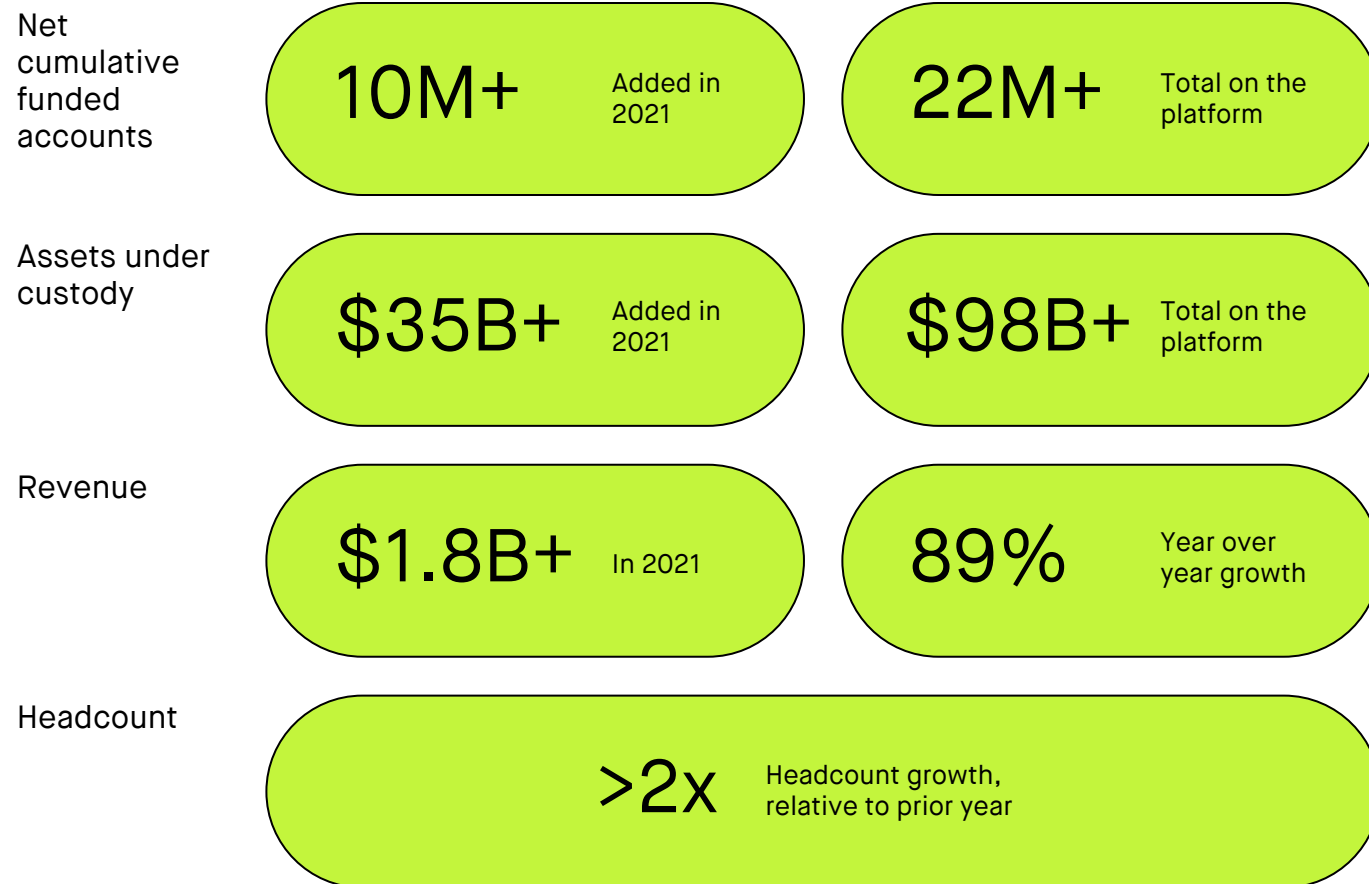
Net cumulative funded accounts

10M+ Added in 2021

22M+ Total on the platform

Assets under custody

\$35B+ Added in 2021

\$98B+ Total on the platform

Revenue

\$1.8B+ In 2021

89% Year over year growth

Headcount

>2x Headcount growth, relative to prior year